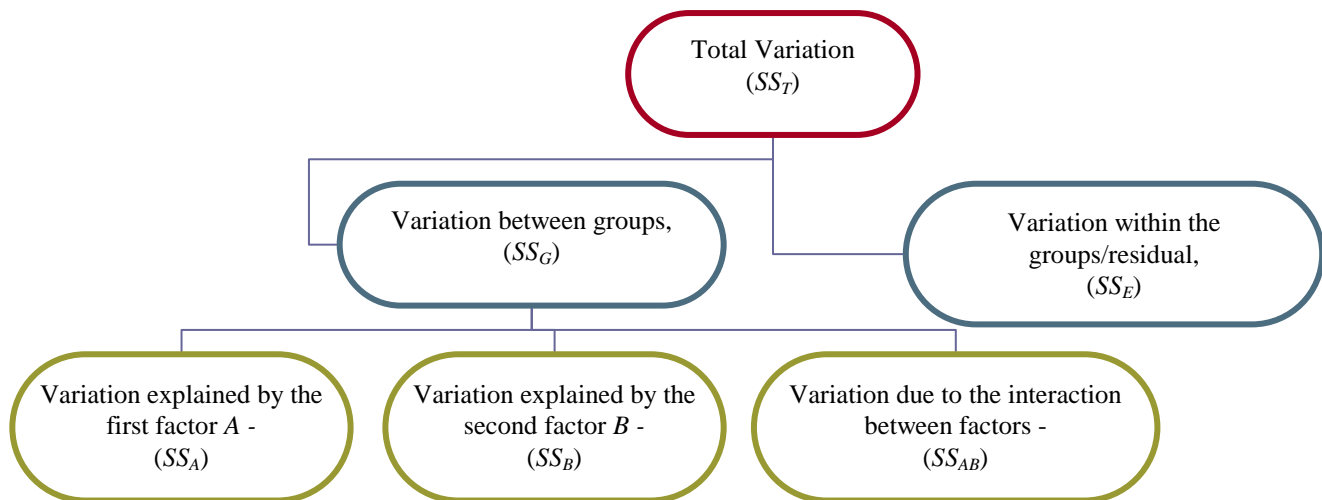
Total Variation
($SS_T$)

Variation between groups,
($SS_G$)

Variation within the groups/residual,
($SS_E$)

Variation explained by the first factor $A$ -
($SS_A$)

Variation explained by the second factor $B$ -
($SS_B$)

Variation due to the interaction between factors -
($SS_{AB}$)